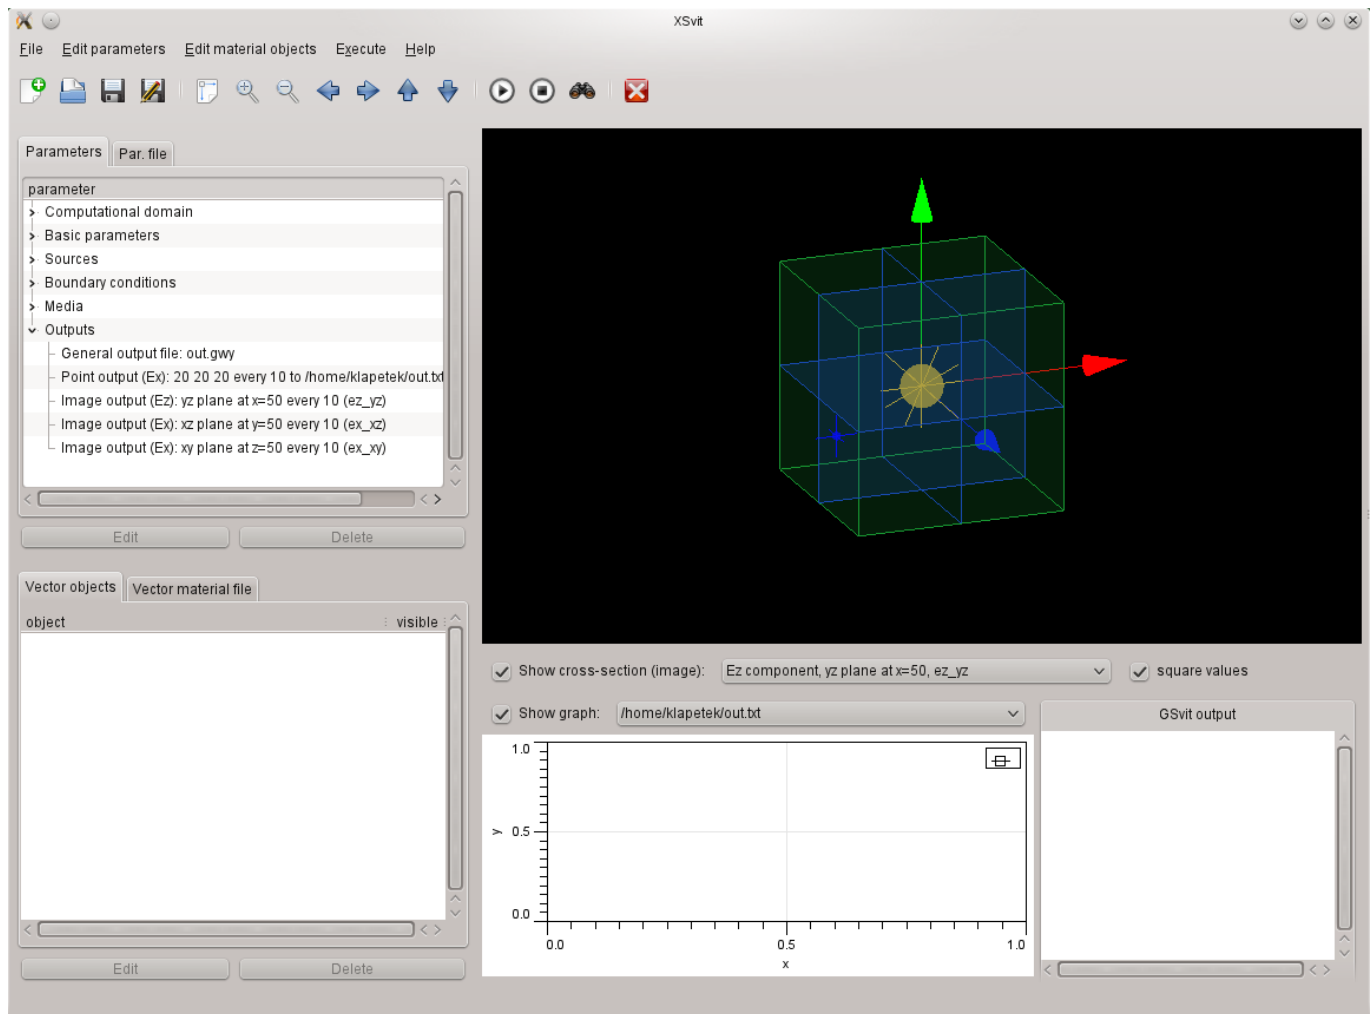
XSvit

File Edit parameters Edit material objects Execute Help

Parameters Par. file

parameter
Computational domain
Basic parameters
Sources
Boundary conditions
Media
Outputs
General output file: out.gwy
Point output (Ex): 20 20 20 every 10 to /home/klapetek/out.txt
Image output (Ez): yz plane at x=50 every 10 (ez_yz)
Image output (Ex): xz plane at y=50 every 10 (ex_xz)
Image output (Ex): xy plane at z=50 every 10 (ex_xy)

Edit Delete

Vector objects Vector material file

object visible

Edit Delete

Show cross-section (image): Ez component, yz plane at x=50, ez_yz square values

Show graph: /home/klapetek/out.txt

GSvit output

1.0
y 0.5
0.0
0.0 0.5 1.0
x